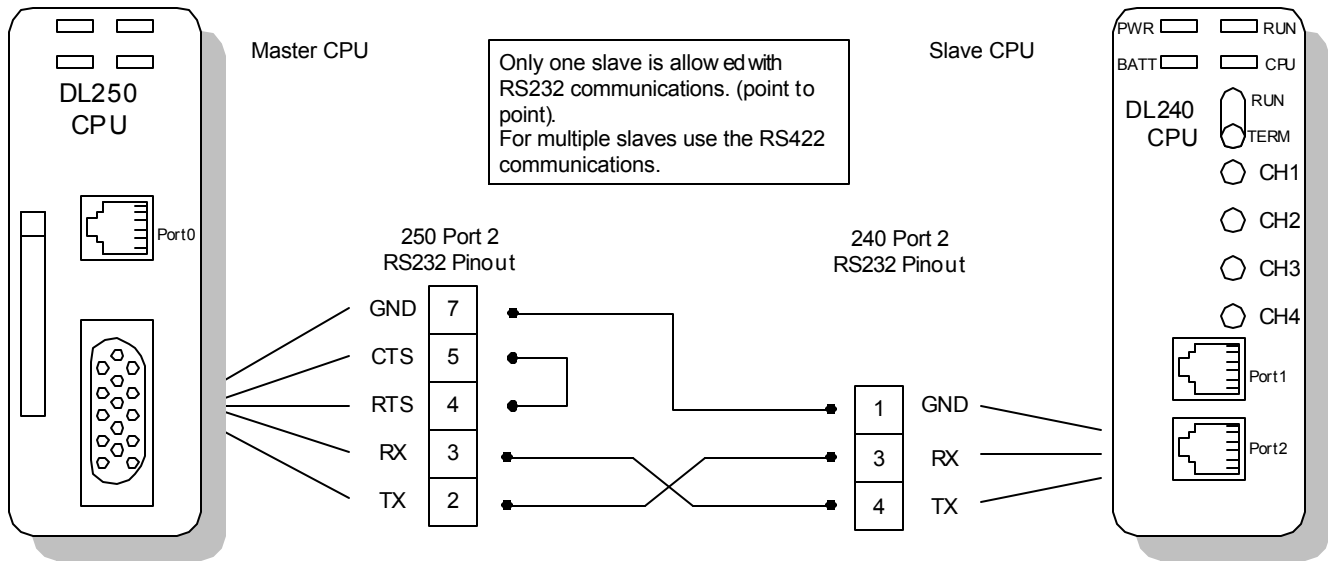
DL250
CPU

Port0

Master CPU

Only one slave is allow ed with RS232 communications. (point to point).
For multiple slaves use the RS422 communications.

Slave CPU

PWR RUN
BATT CPU
DL240
CPU
RUN
TERM
CH1
CH2
CH3
CH4
Port1
Port2

250 Port 2
RS232 Pinout

GND 7
CTS 5
RTS 4
RX 3
TX 2

240 Port 2
RS232 Pinout

1 GND
3 RX
4 TX